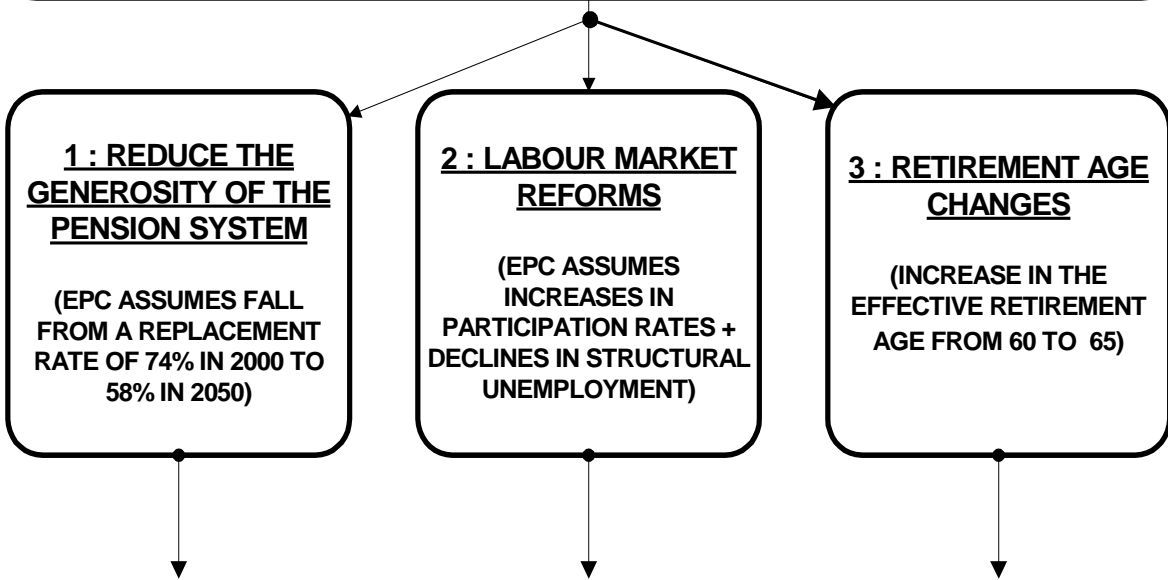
1 : REDUCE THE GENEROSITY OF THE PENSION SYSTEM

(EPC ASSUMES FALL FROM A REPLACEMENT RATE OF 74% IN 2000 TO 58% IN 2050)

2 : LABOUR MARKET REFORMS

(EPC ASSUMES INCREASES IN PARTICIPATION RATES + DECLINES IN STRUCTURAL UNEMPLOYMENT)

3 : RETIREMENT AGE CHANGES

(INCREASE IN THE EFFECTIVE RETIREMENT AGE FROM 60 TO 65)